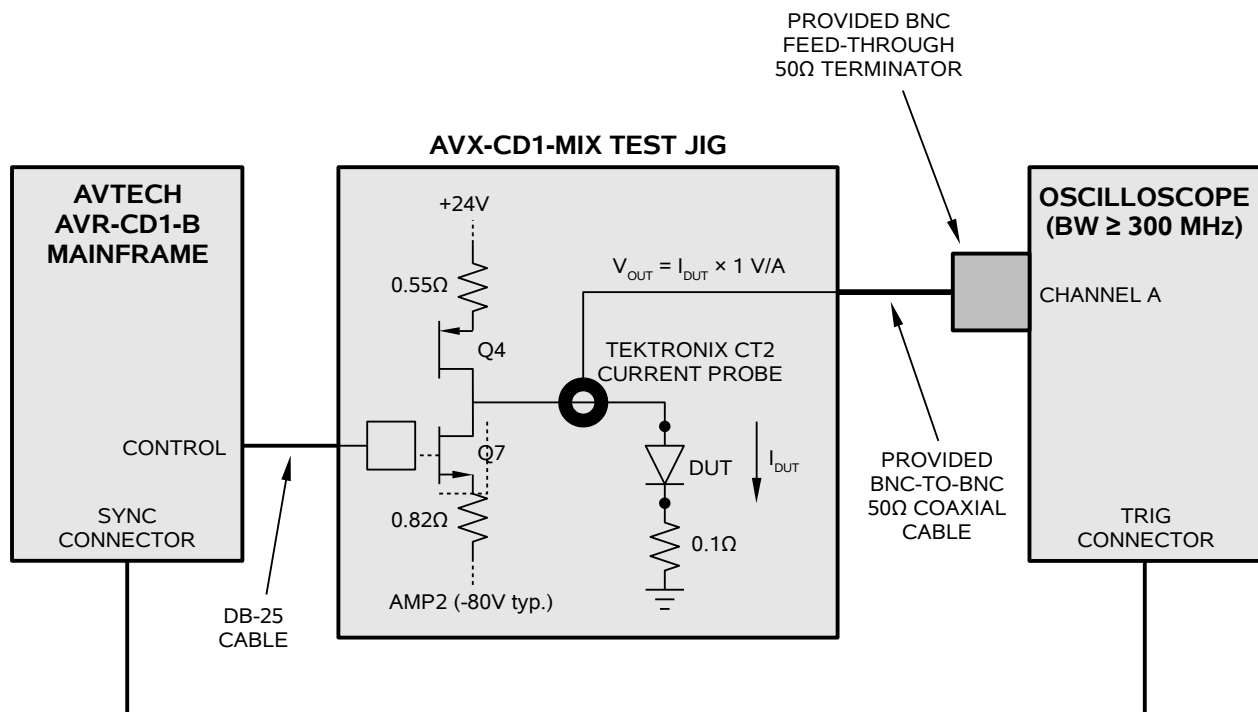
PROVIDED BNC FEED-THROUGH 50Ω TERMINATOR

AVX-CD1-MIX TEST JIG

AVTECH AVR-CD1-B MAINFRAME

CONTROL

SYNC CONNECTOR

+24V

0.55Ω

Q4

$V_{OUT} = I_{DUT} \times 1$ V/A

TEKTRONIX CT2 CURRENT PROBE

Q7

DUT

$I_{DUT}$

0.82Ω

0.1Ω

AMP2 (-80V typ.)

DB-25 CABLE

OSCILLOSCOPE (BW ≥ 300 MHz)

CHANNEL A

PROVIDED BNC-TO-BNC 50Ω COAXIAL CABLE

TRIG CONNECTOR